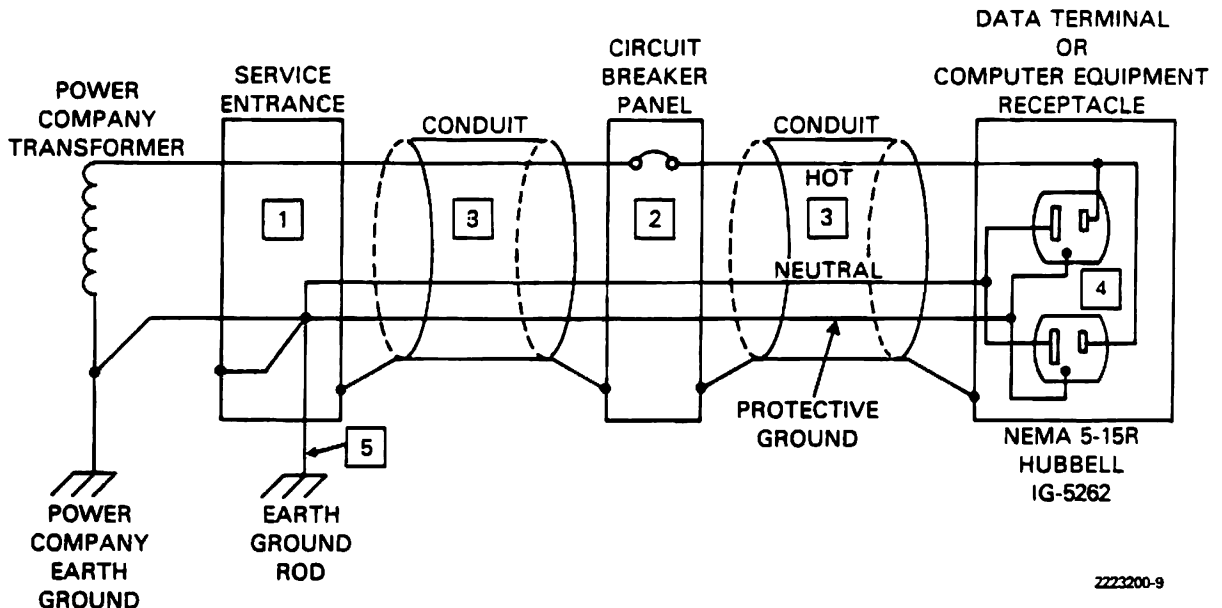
POWER COMPANY TRANSFORMER

SERVICE ENTRANCE

CONDUIT

CIRCUIT BREAKER PANEL

CONDUIT

DATA TERMINAL OR COMPUTER EQUIPMENT RECEPTACLE

1

3

2

HOT

3

NEUTRAL

4

PROTECTIVE GROUND

NEMA 5-15R HUBBELL IG-5262

5

POWER COMPANY EARTH GROUND

EARTH GROUND ROD

2223200-9